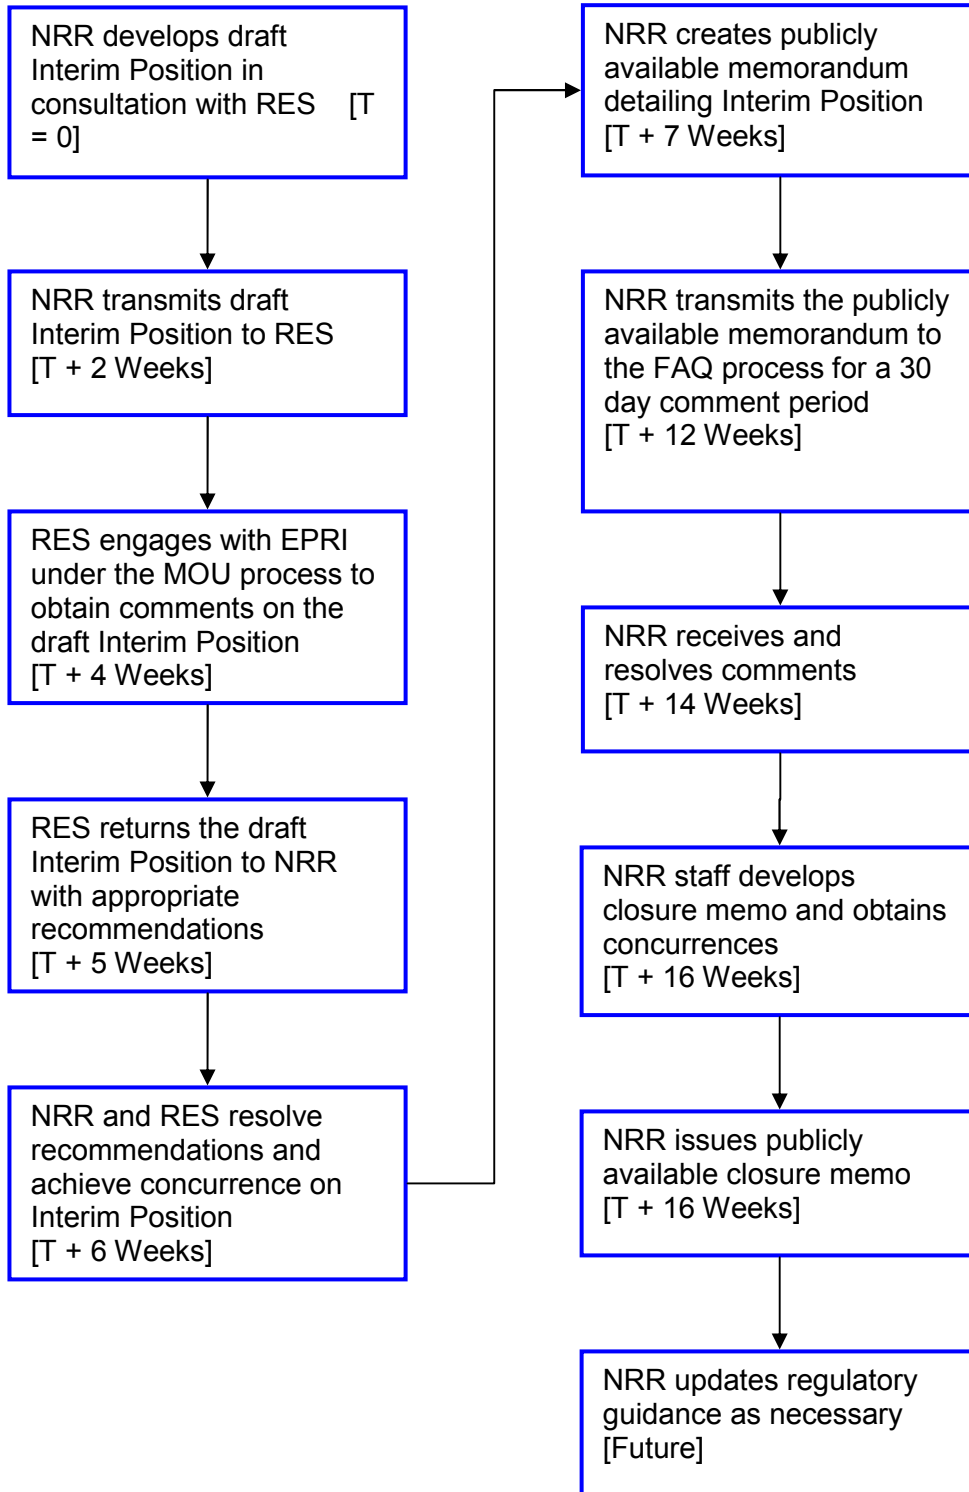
NRR develops draft Interim Position in consultation with RES [T = 0]

NRR transmits draft Interim Position to RES [T + 2 Weeks]

RES engages with EPRI under the MOU process to obtain comments on the draft Interim Position [T + 4 Weeks]

RES returns the draft Interim Position to NRR with appropriate recommendations [T + 5 Weeks]

NRR and RES resolve recommendations and achieve concurrence on Interim Position [T + 6 Weeks]

NRR creates publicly available memorandum detailing Interim Position [T + 7 Weeks]

NRR transmits the publicly available memorandum to the FAQ process for a 30 day comment period [T + 12 Weeks]

NRR receives and resolves comments [T + 14 Weeks]

NRR staff develops closure memo and obtains concurrences [T + 16 Weeks]

NRR issues publicly available closure memo [T + 16 Weeks]

NRR updates regulatory guidance as necessary [Future]